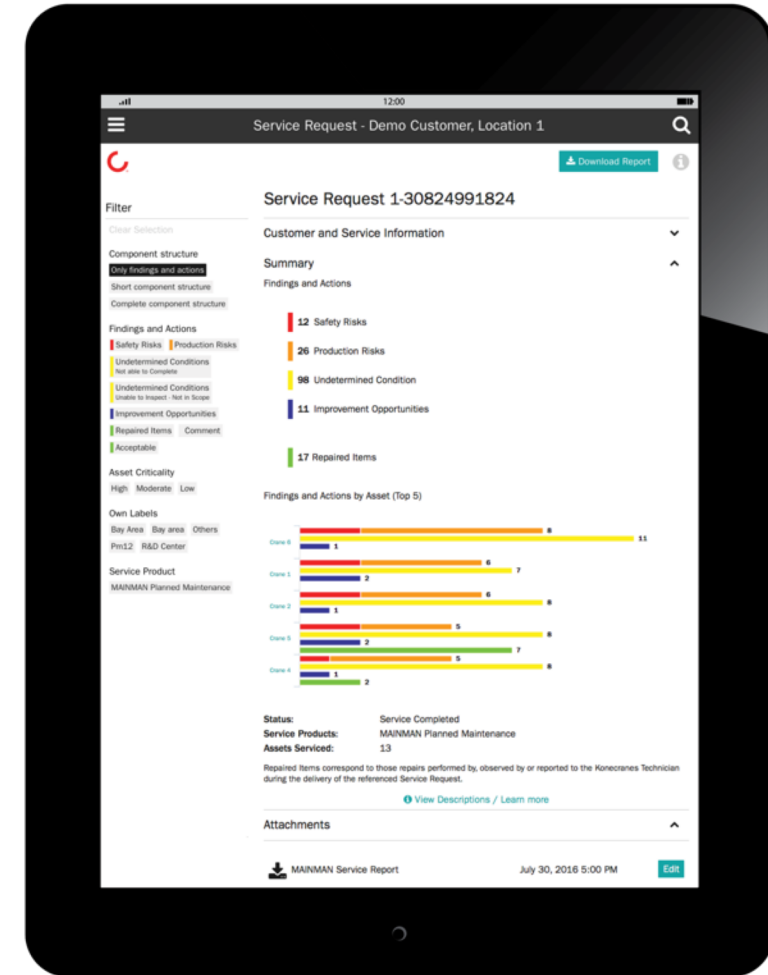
12:00

Service Request - Demo Customer, Location 1

Download Report

Filter

Clear Selection

Component structure

Only findings and actions

Short component structure

Complete component structure

Findings and Actions

Safety Risks Production Risks

Undetermined Conditions
Not able to Complete

Undetermined Conditions
Unable to Inspect - Not in Scope

Improvement Opportunities

Repaired Items Comment

Acceptable

Asset Criticality

High Moderate Low

Own Labels

Bay Area Bay area Others

Pm12 R&D Center

Service Product

MAINMAN Planned Maintenance

Service Request 1-30824991824

Customer and Service Information

Summary

Findings and Actions

12 Safety Risks

26 Production Risks

98 Undetermined Condition

11 Improvement Opportunities

17 Repaired Items

Findings and Actions by Asset (Top 5)

Crane 6 8 11 1

Crane 1 6 7 2

Crane 2 6 8 1

Crane 5 5 8 2 7

Crane 4 5 8 1 2

Status: Service Completed

Service Products: MAINMAN Planned Maintenance

Assets Serviced: 13

Repaired Items correspond to those repairs performed by, observed by or reported to the Konecranes Technician during the delivery of the referenced Service Request.

View Descriptions / Learn more

Attachments

MAINMAN Service Report July 30, 2016 5:00 PM Edit